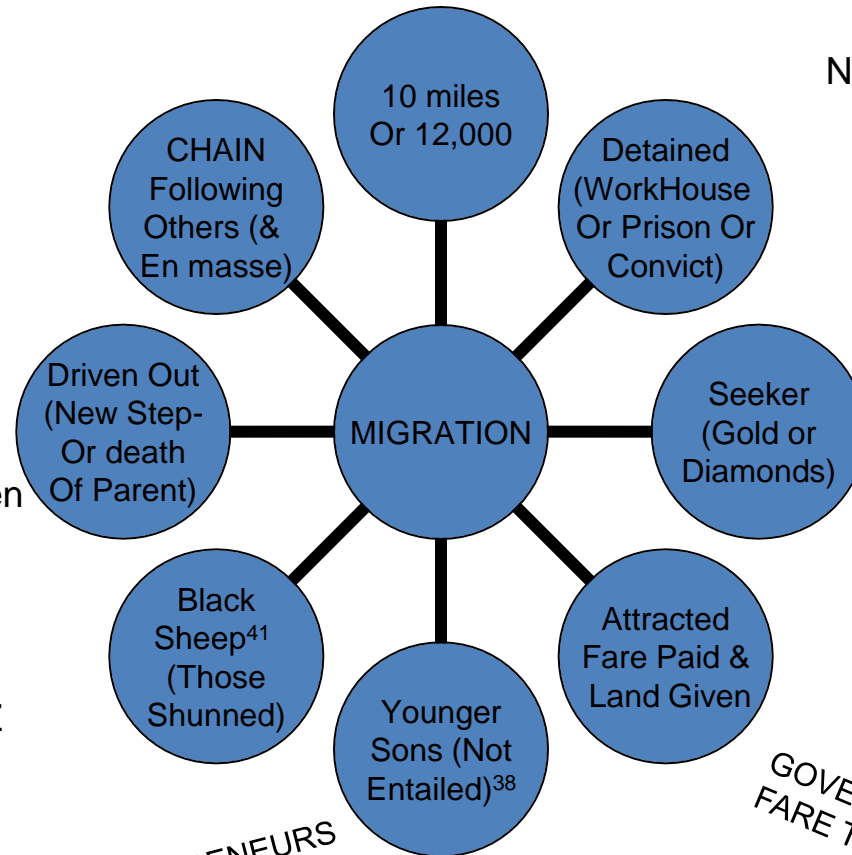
N

10 miles Or 12,000

Detained (WorkHouse Or Prison Or Convict)

CHAIN Following Others (& En masse)

Driven Out (New Step- Or death Of Parent)

en

MIGRATION

Seeker (Gold or Diamonds)

Black Sheep$^{41}$ (Those Shunned)

Z

Attracted Fare Paid & Land Given

Younger Sons (Not Entailed)$^{38}$

GOVE FARE T

ENEURS